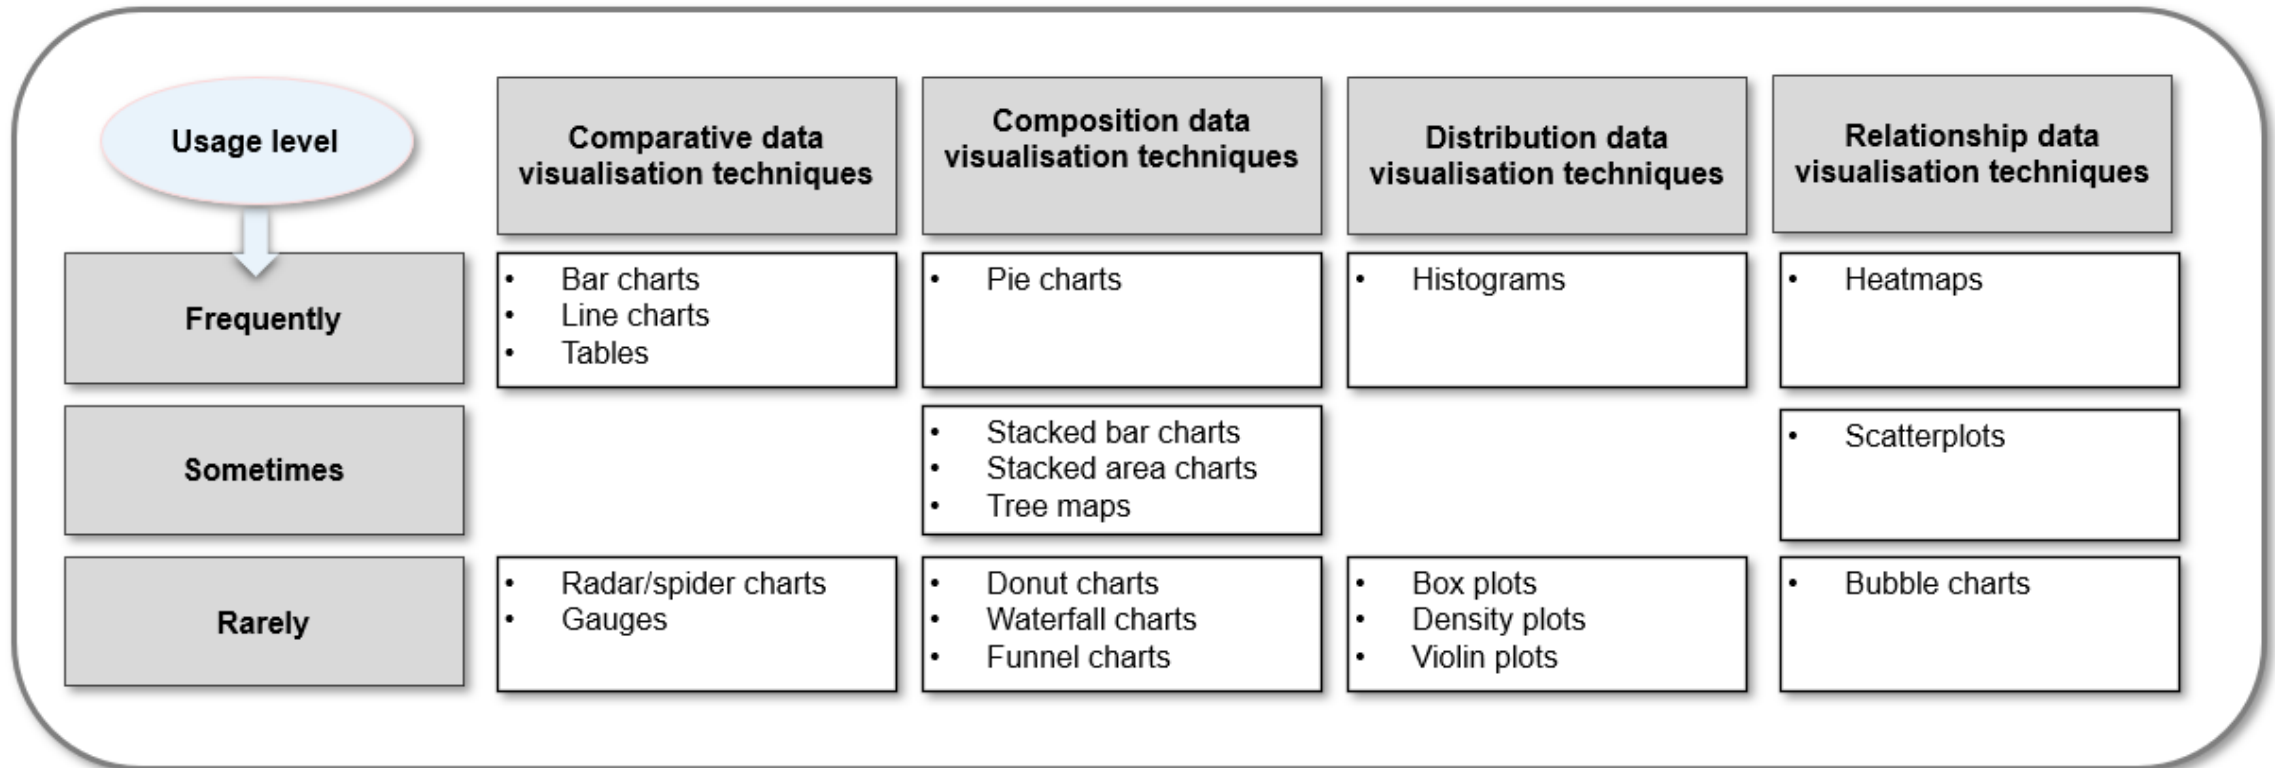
| Usage level | Comparative data visualisation techniques | Composition data visualisation techniques | Distribution data visualisation techniques | Relationship data visualisation techniques |
|---|---|---|---|---|
| Frequently | • Bar charts<br>• Line charts<br>• Tables | • Pie charts | • Histograms | • Heatmaps |
| Sometimes | | • Stacked bar charts<br>• Stacked area charts<br>• Tree maps | | • Scatterplots |
| Rarely | • Radar/spider charts<br>• Gauges | • Donut charts<br>• Waterfall charts<br>• Funnel charts | • Box plots<br>• Density plots<br>• Violin plots | • Bubble charts |